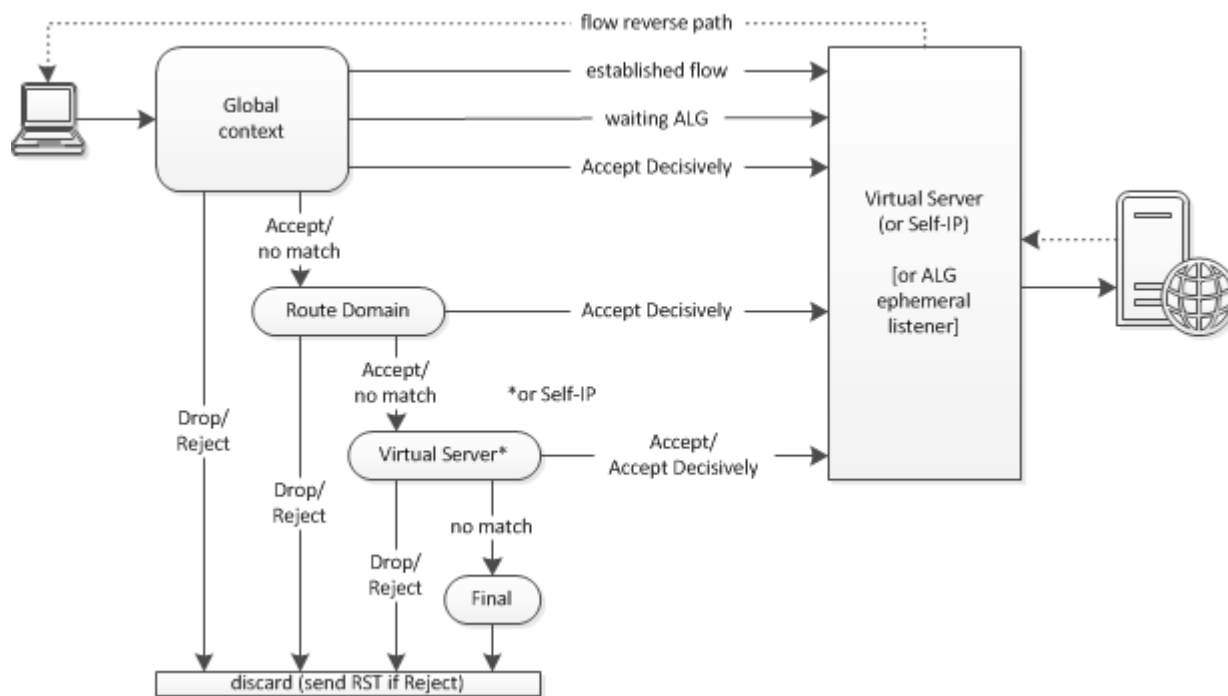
flow reverse path

Global context

established flow

waiting ALG

Accept Decisively

Virtual Server (or Self-IP)

[or ALG ephemeral listener]

Accept/ no match

Route Domain

Accept Decisively

Accept/ no match

*or Self-IP

Drop/ Reject

Virtual Server*

Accept/ Accept Decisively

Drop/ Reject

no match

Drop/ Reject

Final

discard (send RST if Reject)